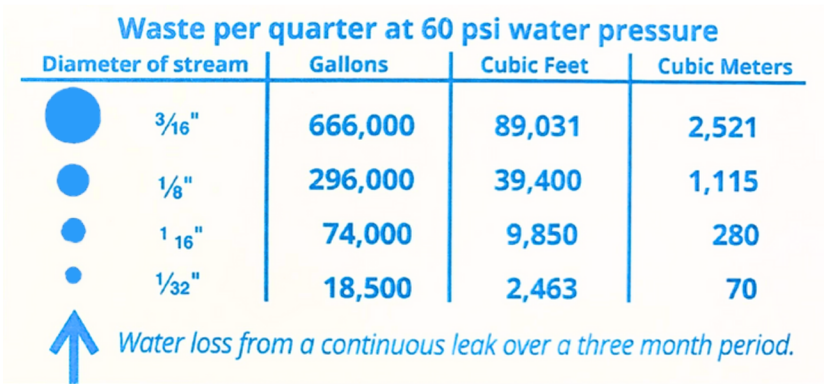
Waste per quarter at 60 psi water pressure

| Diameter of stream | Gallons | Cubic Feet | Cubic Meters |
|---|---|---|---|
| $\frac{3}{16}$" | 666,000 | 89,031 | 2,521 |
| $\frac{1}{8}$" | 296,000 | 39,400 | 1,115 |
| 1 16" | 74,000 | 9,850 | 280 |
| $\frac{1}{32}$" | 18,500 | 2,463 | 70 |

Water loss from a continuous leak over a three month period.